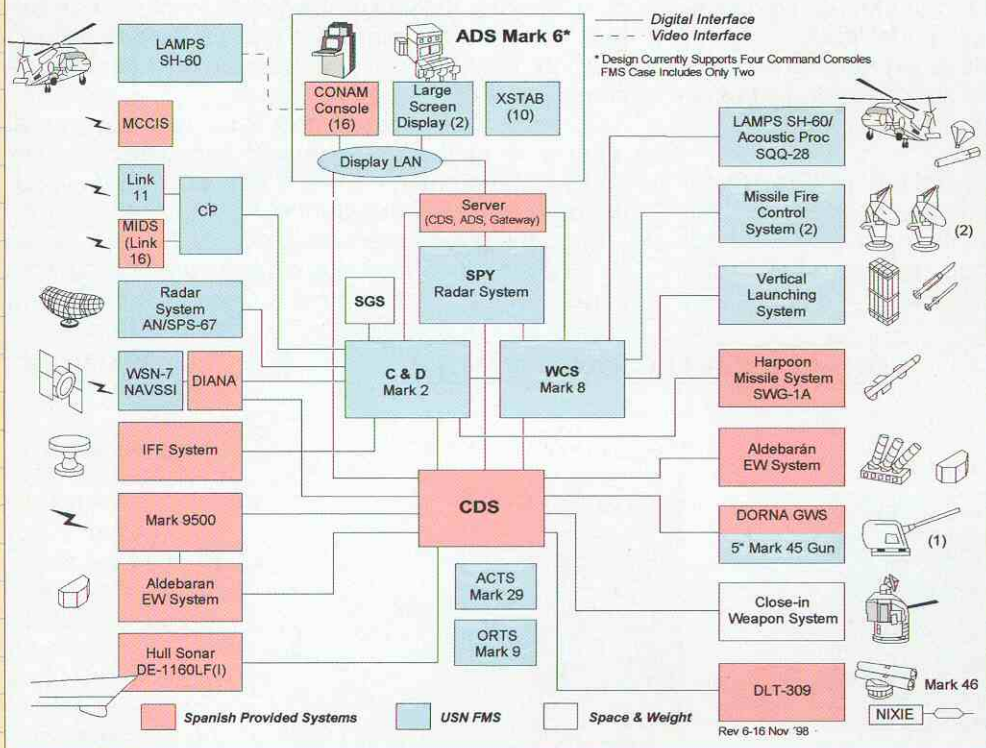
ADS Mark 6*

Digital Interface
Video Interface

* Design Currently Supports Four Command Consoles FMS Case Includes Only Two

LAMPS SH-60

CONAM Console (16)

Large Screen Display (2)

XSTAB (10)

Display LAN

MCCIS

LAMPS SH-60/ Acoustic Proc SQQ-28

Link 11

CP

MIDS (Link 16)

Server (CDS, ADS, Gateway)

Missile Fire Control System (2)

(2)

SPY Radar System

SGS

Radar System AN/SPS-67

Vertical Launching System

C & D Mark 2

WCS Mark 8

WSN-7 NAVSSI

DIANA

Harpoon Missile System SWG-1A

IFF System

Aldebarán EW System

CDS

Mark 9500

DORNA GWS

5" Mark 45 Gun

(1)

ACTS Mark 29

Aldebaran EW System

Close-in Weapon System

ORTS Mark 9

Hull Sonar DE-1160LF(I)

DLT-309

Mark 46

NIXIE

Spanish Provided Systems

USN FMS

Space & Weight

Rev 6-16 Nov '98